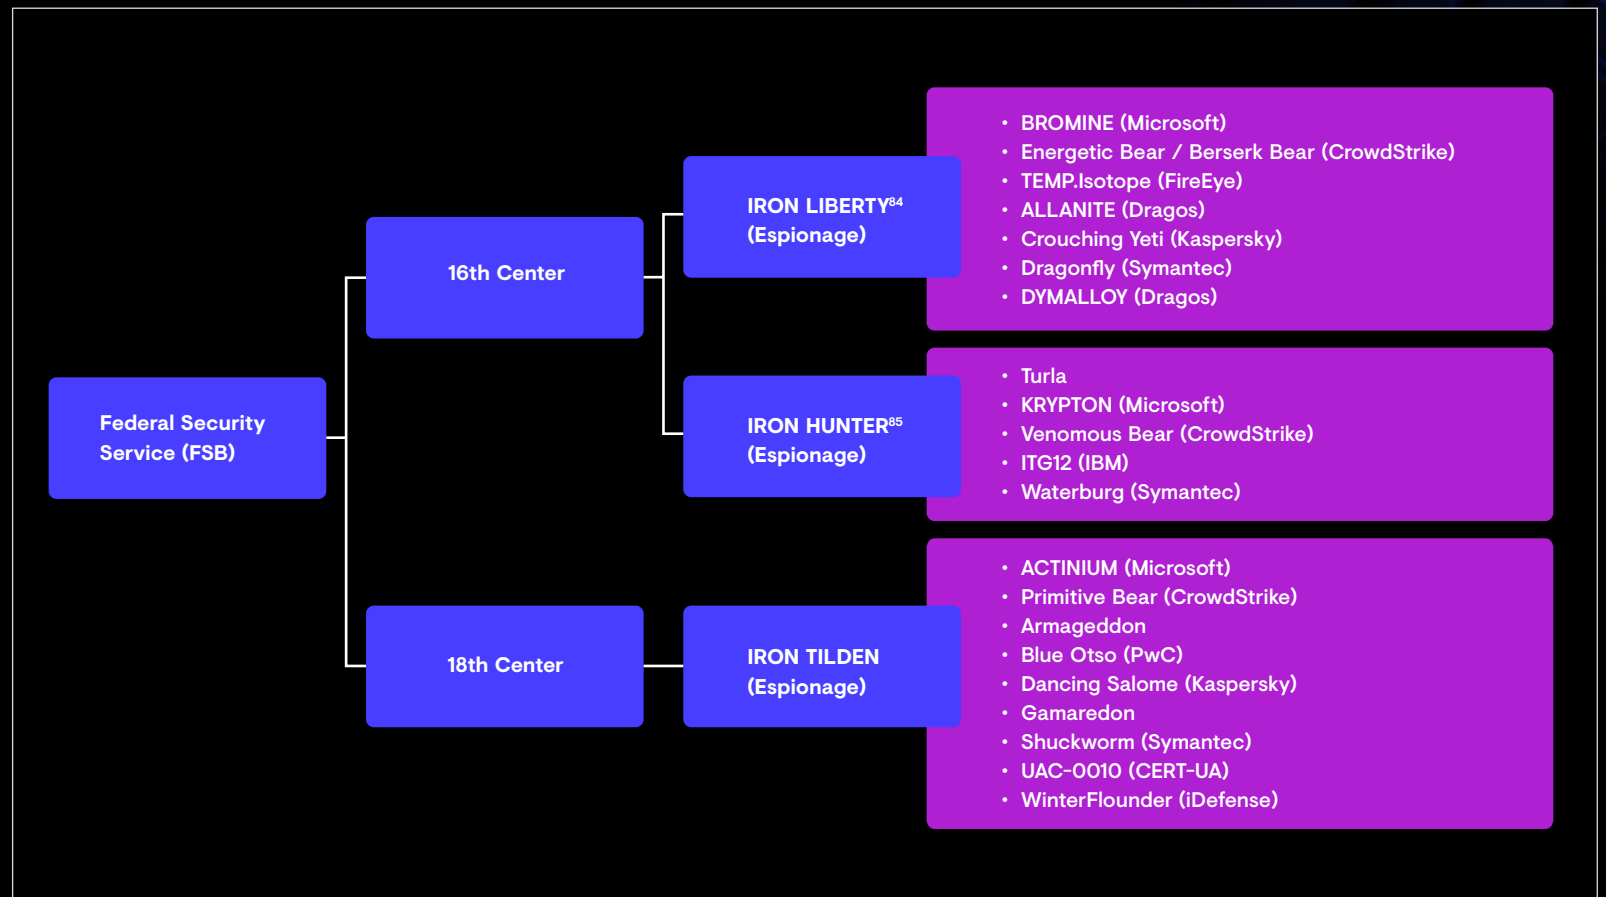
Federal Security Service (FSB)

16th Center

IRON LIBERTY$^{84}$ (Espionage)

- BROMINE (Microsoft)
- Energetic Bear / Berserk Bear (CrowdStrike)
- TEMP.Isotope (FireEye)
- ALLANITE (Dragos)
- Crouching Yeti (Kaspersky)
- Dragonfly (Symantec)
- DYMALLOY (Dragos)

IRON HUNTER$^{85}$ (Espionage)

- Turla
- KRYPTON (Microsoft)
- Venomous Bear (CrowdStrike)
- ITG12 (IBM)
- Waterburg (Symantec)

18th Center

IRON TILDEN (Espionage)

- ACTINIUM (Microsoft)
- Primitive Bear (CrowdStrike)
- Armageddon
- Blue Otso (PwC)
- Dancing Salome (Kaspersky)
- Gamaredon
- Shuckworm (Symantec)
- UAC-0010 (CERT-UA)
- WinterFlounder (iDefense)